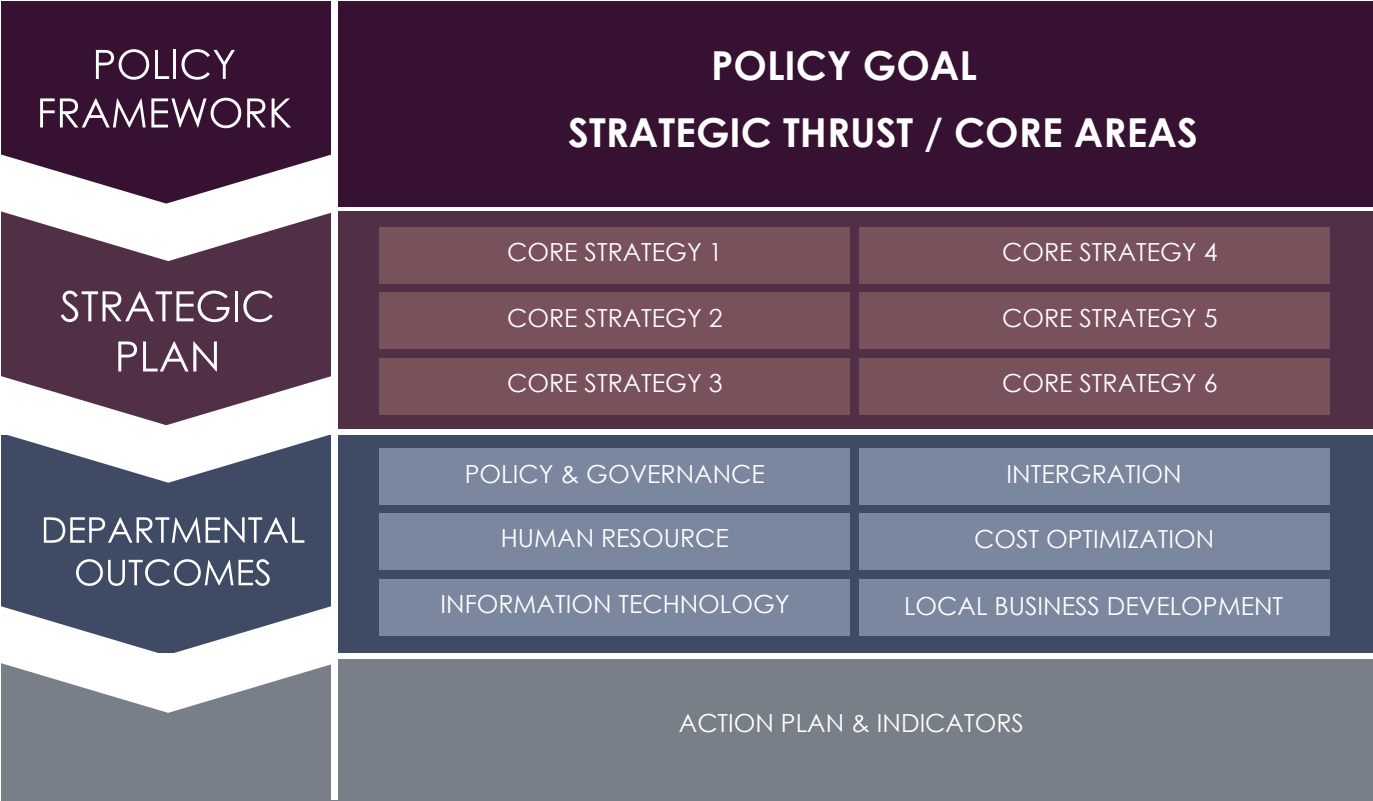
POLICY FRAMEWORK

POLICY GOAL

STRATEGIC THRUST / CORE AREAS

STRATEGIC PLAN

CORE STRATEGY 1

CORE STRATEGY 4

CORE STRATEGY 2

CORE STRATEGY 5

CORE STRATEGY 3

CORE STRATEGY 6

DEPARTMENTAL OUTCOMES

POLICY & GOVERNANCE

INTERGRATION

HUMAN RESOURCE

COST OPTIMIZATION

INFORMATION TECHNOLOGY

LOCAL BUSINESS DEVELOPMENT

ACTION PLAN & INDICATORS